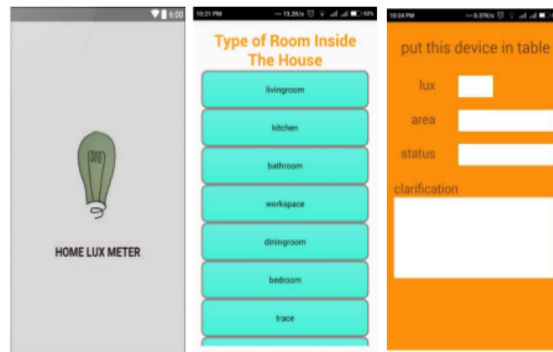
6:00

HOME LUX METER

10:21 PM 13.2K/s

Type of Room Inside The House

livingroom

kitchen

bathroom

workspace

diningroom

bedroom

trace

10:24 PM 0.37K/s

put this device in table

lux

area

status

clarification